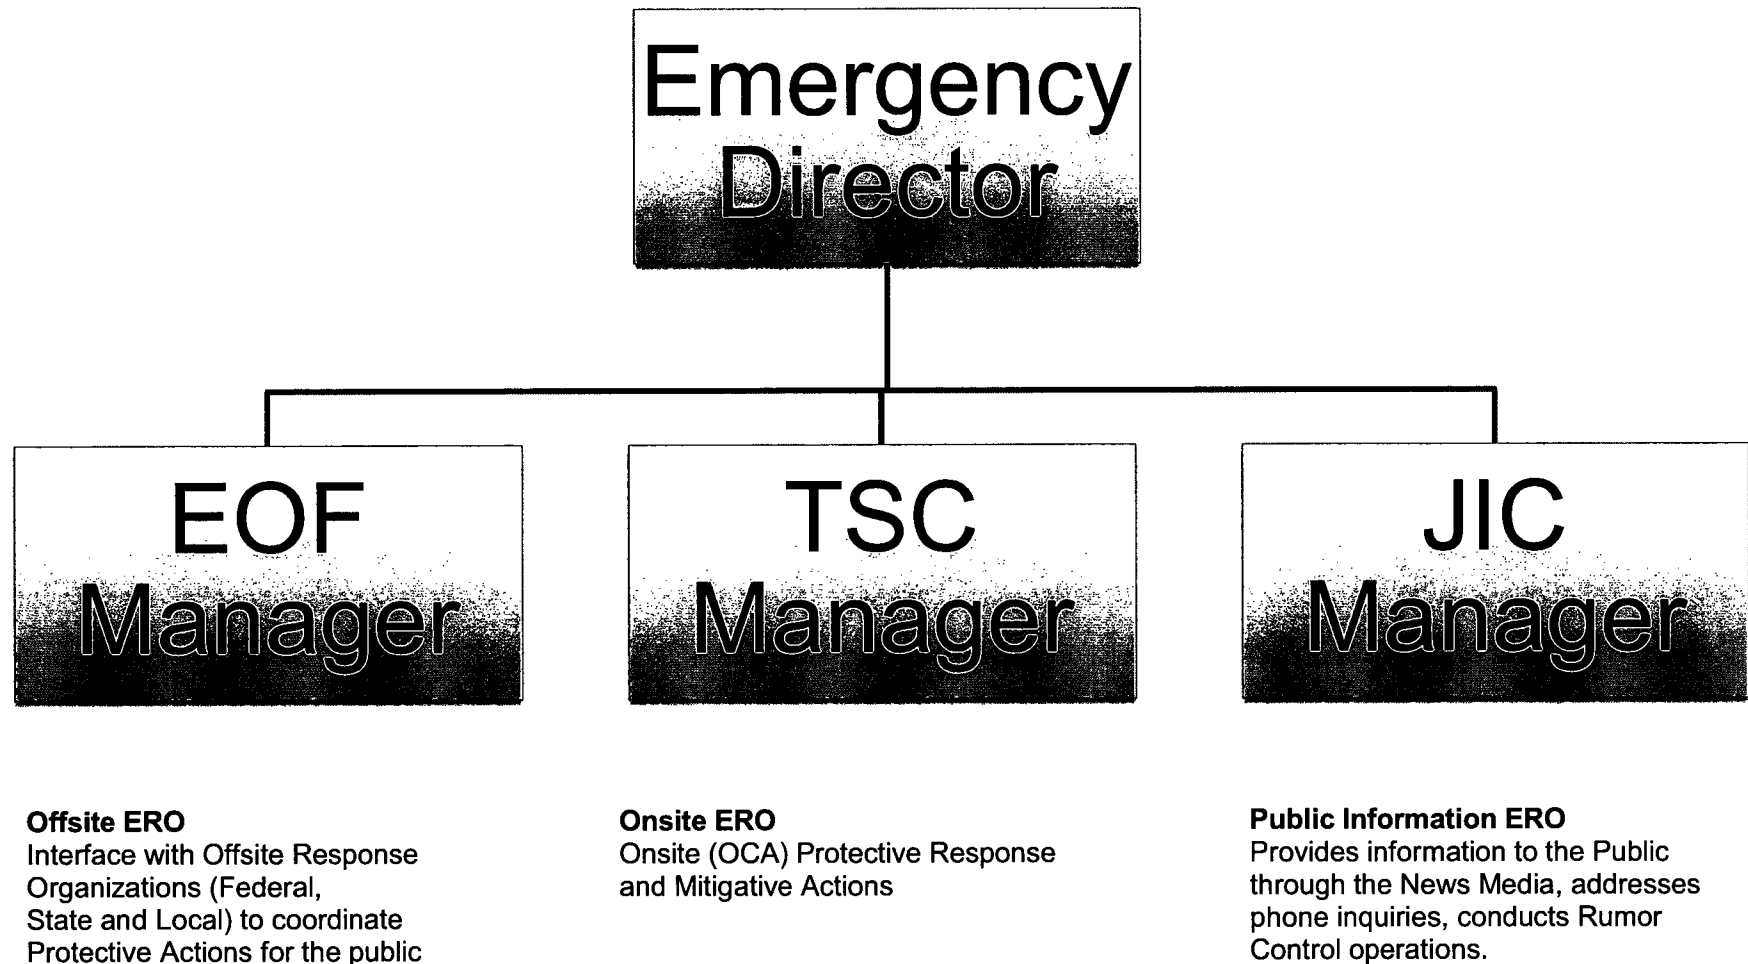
Emergency Director

EOF Manager

TSC Manager

JIC Manager

**Offsite ERO**
Interface with Offsite Response Organizations (Federal, State and Local) to coordinate Protective Actions for the public

**Onsite ERO**
Onsite (OCA) Protective Response and Mitigative Actions

**Public Information ERO**
Provides information to the Public through the News Media, addresses phone inquiries, conducts Rumor Control operations.